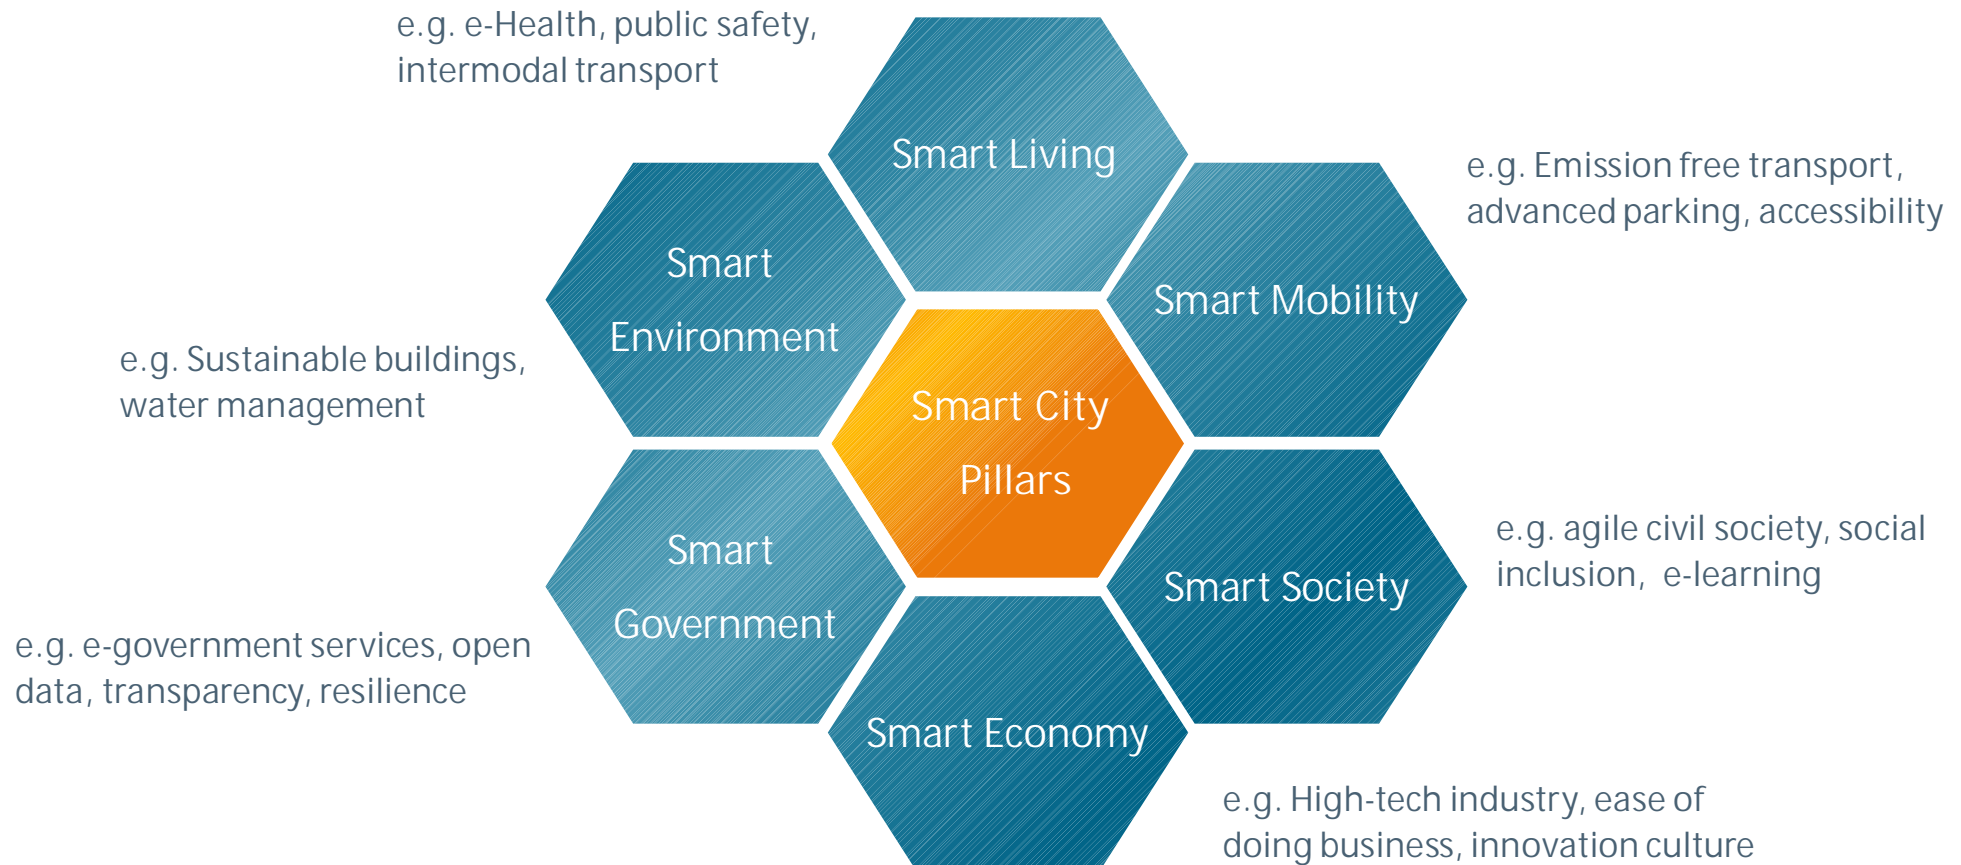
e.g. e-Health, public safety, intermodal transport

Smart Living

e.g. Emission free transport, advanced parking, accessibility

Smart Environment

Smart Mobility

e.g. Sustainable buildings, water management

Smart City Pillars

Smart Government

Smart Society

e.g. agile civil society, social inclusion, e-learning

e.g. e-government services, open data, transparency, resilience

Smart Economy

e.g. High-tech industry, ease of doing business, innovation culture